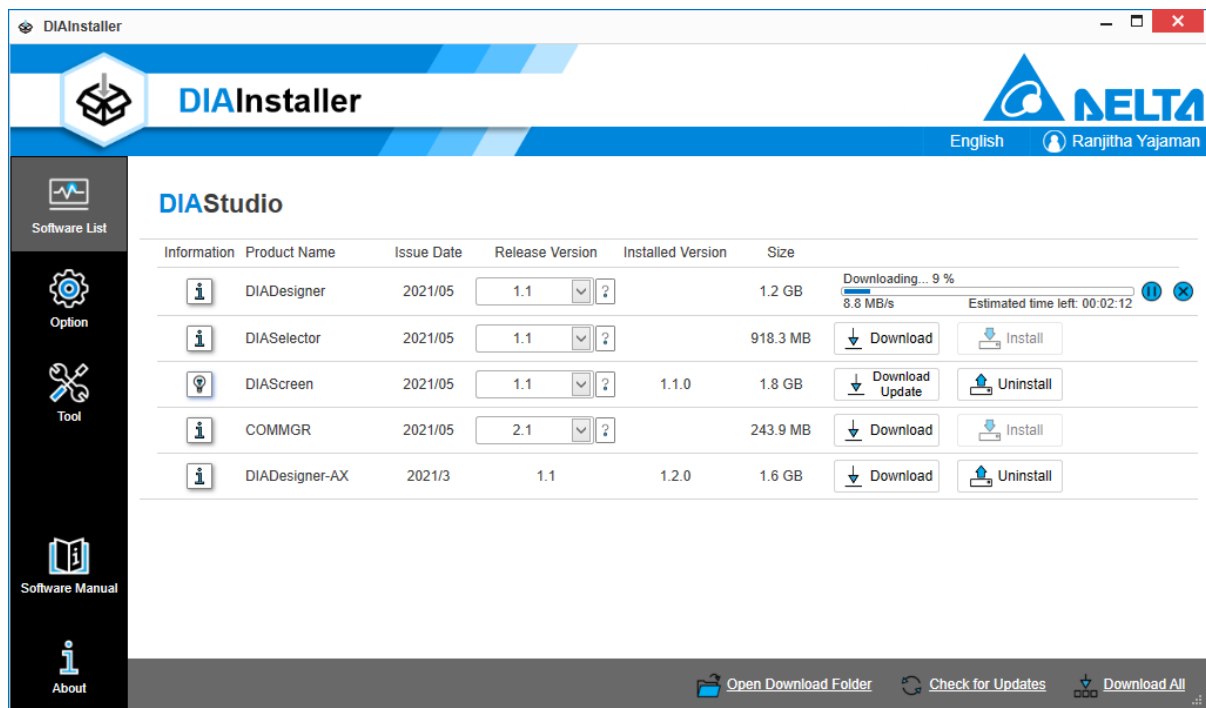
DIAInstaller

DIAInstaller

DELTA

English Ranjitha Yajaman

Software List

Option

Tool

Software Manual

About

DIAStudio

| Information | Product Name | Issue Date | Release Version | Installed Version | Size | |
|---|---|---|---|---|---|---|
| i | DIADesigner | 2021/05 | 1.1 ? | | 1.2 GB | Downloading... 9 % 8.8 MB/s Estimated time left: 00:02:12 |
| i | DIASelector | 2021/05 | 1.1 ? | | 918.3 MB | Download Install |
| | DIAScreen | 2021/05 | 1.1 ? | 1.1.0 | 1.8 GB | Download Update Uninstall |
| i | COMMGR | 2021/05 | 2.1 ? | | 243.9 MB | Download Install |
| i | DIADesigner-AX | 2021/3 | 1.1 | 1.2.0 | 1.6 GB | Download Uninstall |

Open Download Folder Check for Updates Download All